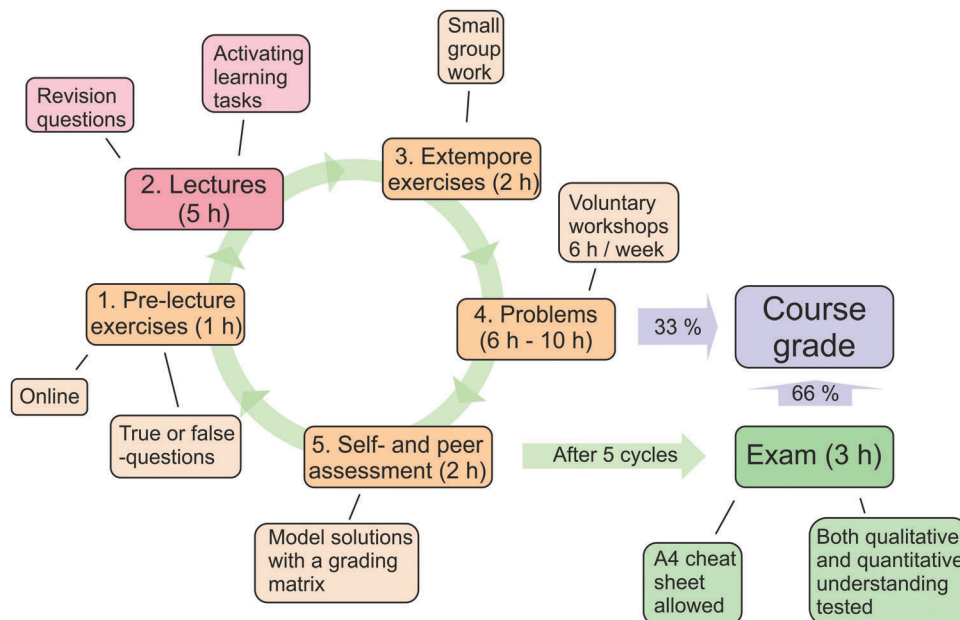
Small group work

Activating learning tasks

Revision questions

2. Lectures (5 h)

3. Extempore exercises (2 h)

Voluntary workshops 6 h / week

1. Pre-lecture exercises (1 h)

4. Problems (6 h - 10 h)

33 %

Course grade

66 %

Online

True or false -questions

5. Self- and peer assessment (2 h)

After 5 cycles

Exam (3 h)

Model solutions with a grading matrix

A4 cheat sheet allowed

Both qualitative and quantitative understanding tested